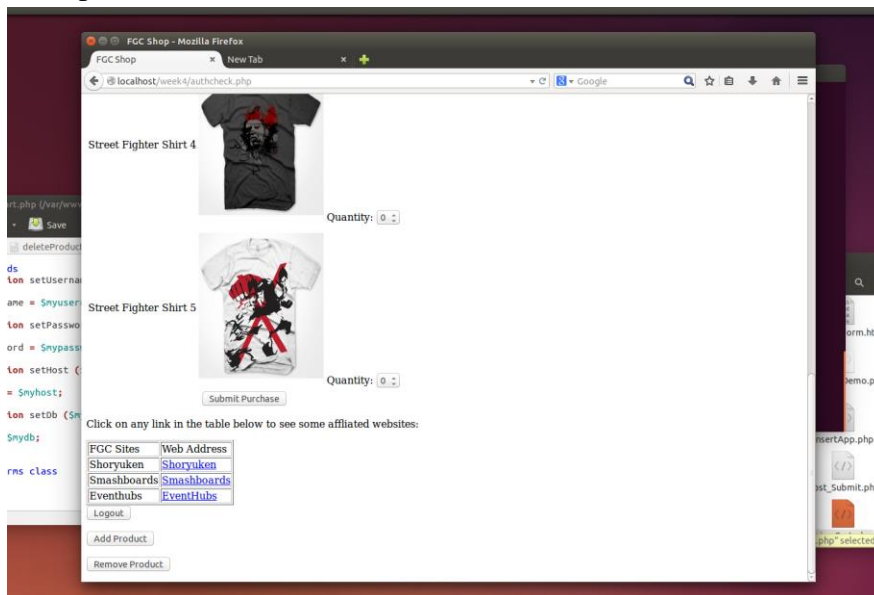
FGC Shop - Mozilla Firefox

FGC Shop

New Tab

localhost/week4/authcheck.php

Google

Street Fighter Shirt 4

Quantity: 0

Street Fighter Shirt 5

Quantity: 0

Submit Purchase

Click on any link in the table below to see some affliated websites:

| FGC Sites | Web Address |
|---|---|
| Shoryuken | Shoryuken |
| Smashboards | Smashboards |
| Eventhubs | EventHubs |

Logout

Add Product

Remove Product

rt.php (/var/www

Save

deleteProduct

ds
ion setUsernam

ame = $myuser

ion setPasswo

ord = $mypass

ion setHost (

= $myhost;

ion setDb ($m

$mydb;

rms class

orm.ht

Demo.p

nsertApp.php

ost_Submit.ph

.php" selected